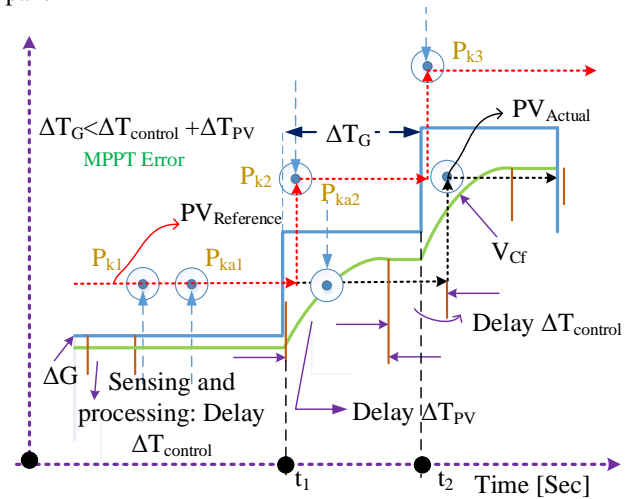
$\Delta T_G < \Delta T_{control} + \Delta T_{PV}$

MPPT Error

$\Delta T_G$

$P_{k3}$

$PV_{Actual}$

$P_{k2}$

$P_{ka2}$

$PV_{Reference}$

$P_{k1}$

$P_{ka1}$

$V_{Cf}$

Delay $\Delta T_{control}$

$\Delta G$

Sensing and processing: Delay $\Delta T_{control}$

Delay $\Delta T_{PV}$

$t_1$

$t_2$

Time [Sec]